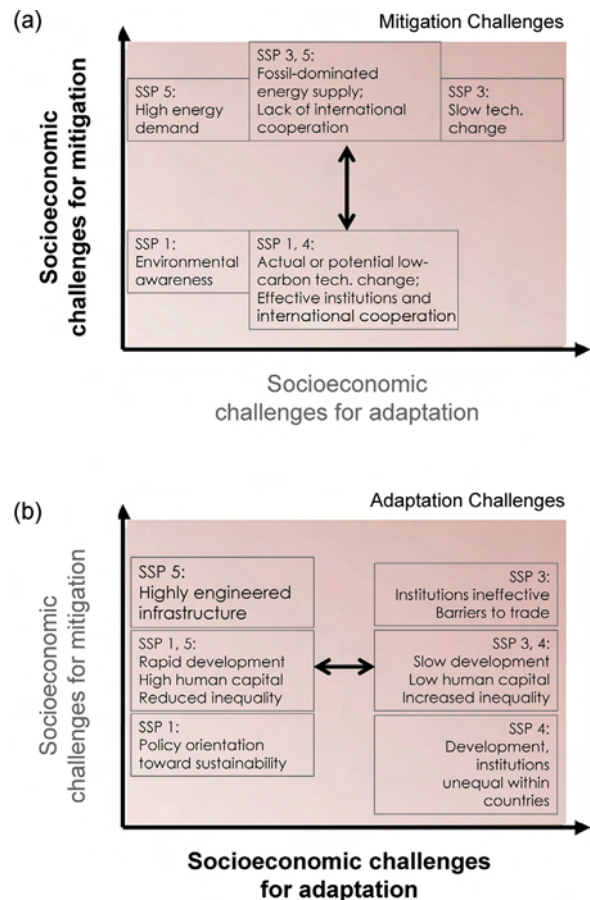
(a)

Mitigation Challenges

Socioeconomic challenges for mitigation

SSP 5:
High energy demand

SSP 3, 5:
Fossil-dominated energy supply;
Lack of international cooperation

SSP 3:
Slow tech. change

SSP 1:
Environmental awareness

SSP 1, 4:
Actual or potential low-carbon tech. change;
Effective institutions and international cooperation

Socioeconomic challenges for adaptation

(b)

Adaptation Challenges

Socioeconomic challenges for mitigation

SSP 5:
Highly engineered infrastructure

SSP 3:
Institutions ineffective
Barriers to trade

SSP 1, 5:
Rapid development
High human capital
Reduced inequality

SSP 3, 4:
Slow development
Low human capital
Increased inequality

SSP 1:
Policy orientation toward sustainability

SSP 4:
Development, institutions unequal within countries

Socioeconomic challenges for adaptation